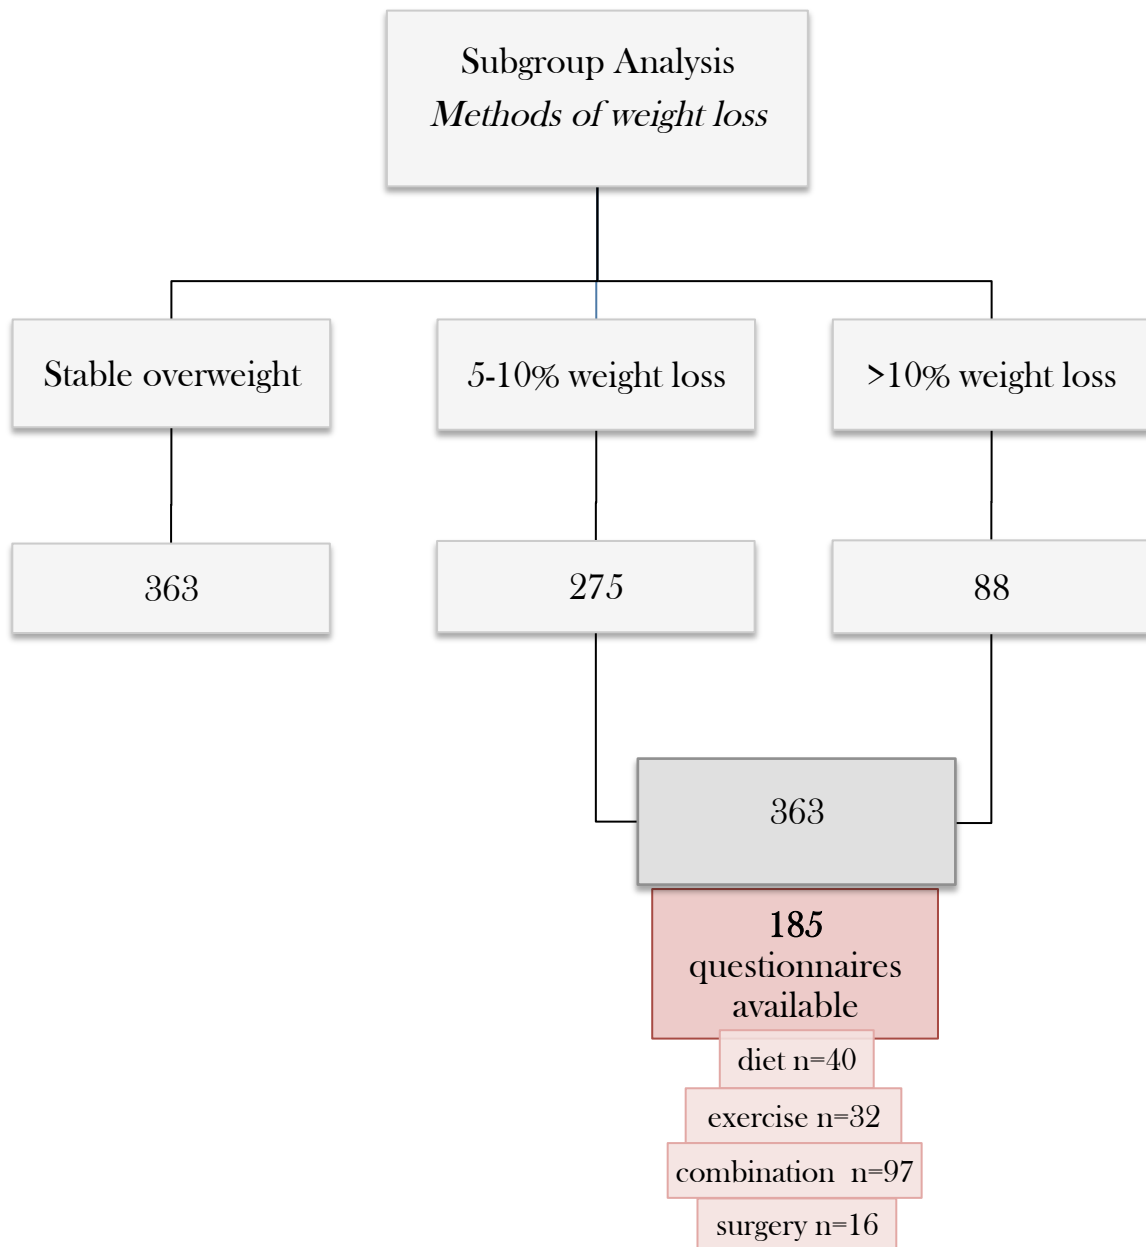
Subgroup Analysis
*Methods of weight loss*

Stable overweight

5-10% weight loss

>10% weight loss

363

275

88

363

**185**
questionnaires available

diet n=40

exercise n=32

combination n=97

surgery n=16